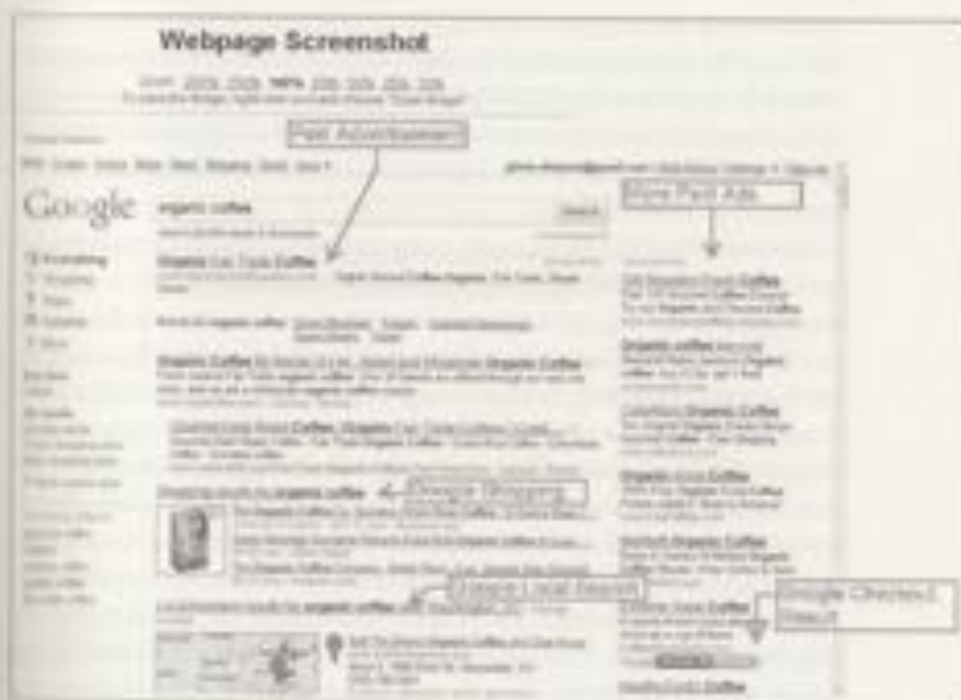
Webpage Screenshot

Zoom: 25% 50% 100% 150% 200% 250% 300%
To save the image, right click and choose "Save Image"

Paid Advertisement

Google organic coffee Search

More Paid Ads

Everything
Shopping
Maps
Updates
More

Organic Fair Trade Coffee

Organic Coffee

Shopping results for organic coffee ← Google Shopping

Google Local Search

Local business results for organic coffee

Google Checkout Result

Organic Coffee

Organic Coffee

Organic Coffee